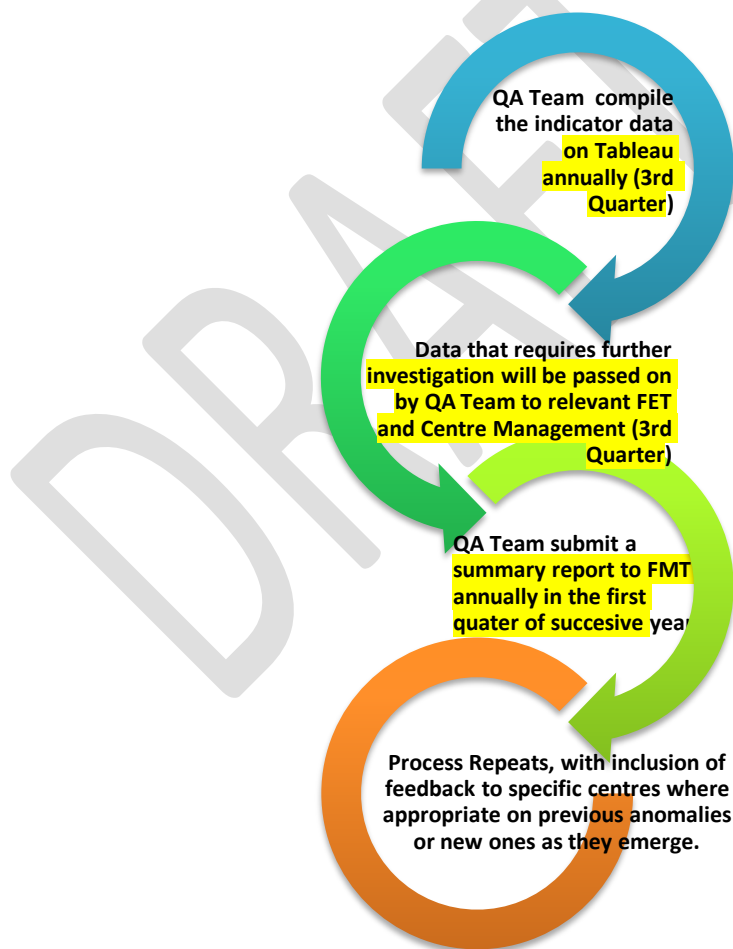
DRAFT

QA Team compile the indicator data on Tableau annually (3rd Quarter)

Data that requires further investigation will be passed on by QA Team to relevant FET and Centre Management (3rd Quarter)

QA Team submit a summary report to FMT annually in the first quater of succesive year

Process Repeats, with inclusion of feedback to specific centres where appropriate on previous anomalies or new ones as they emerge.